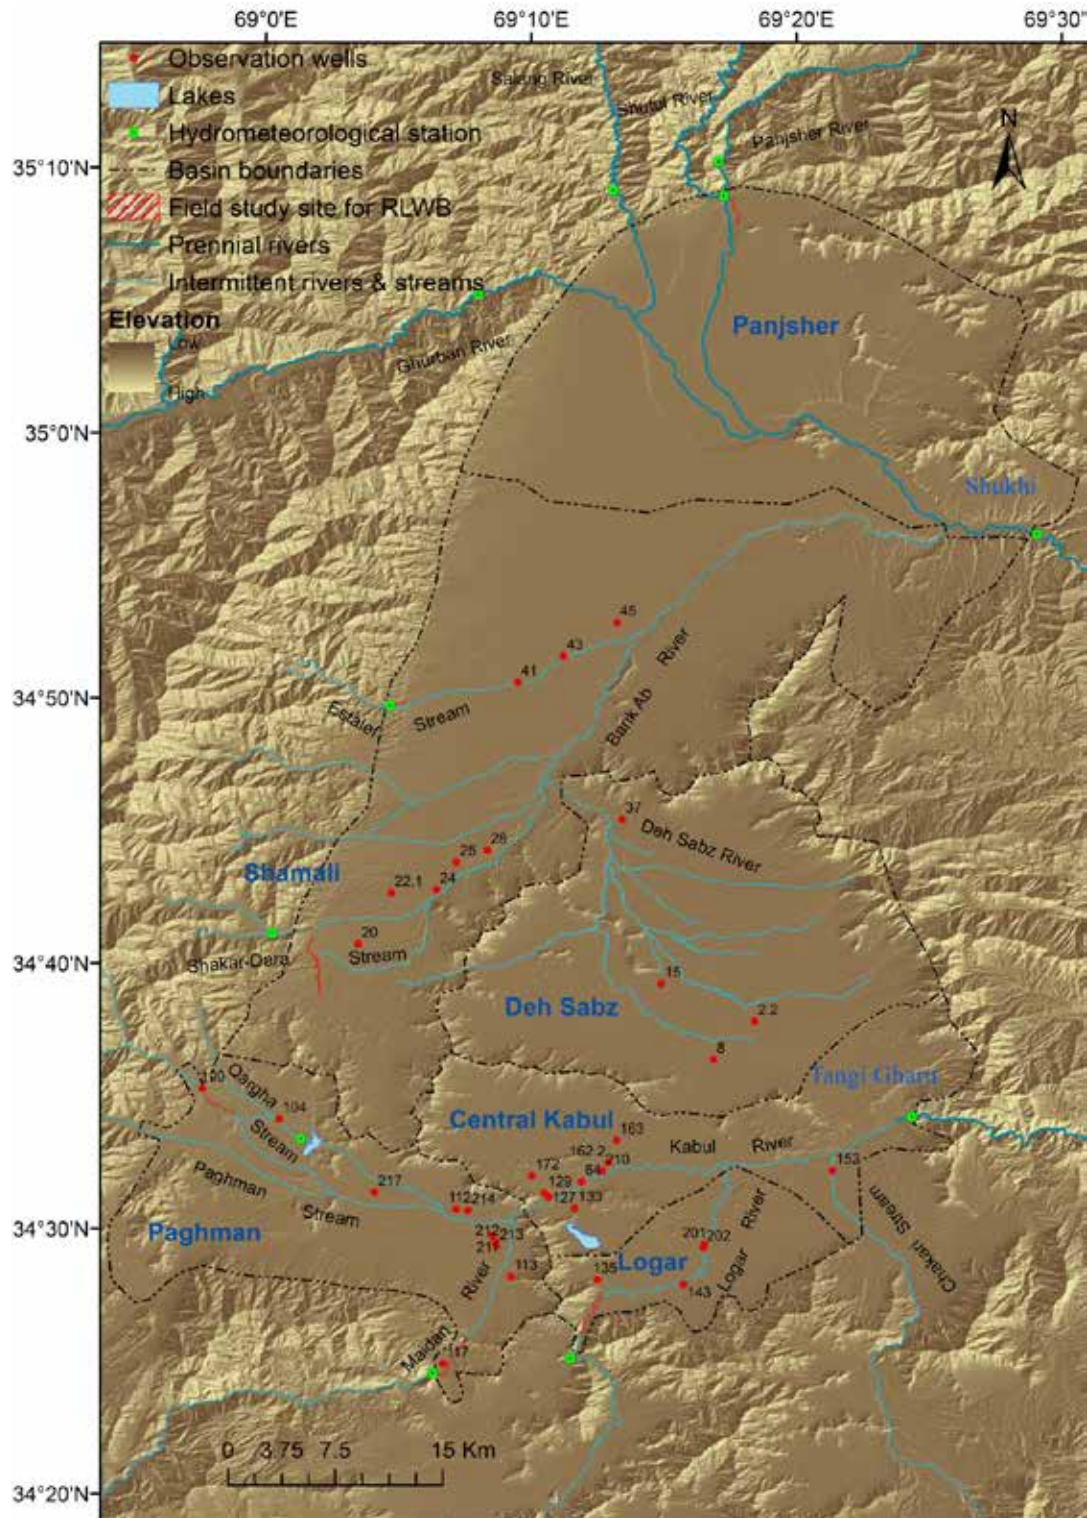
69°0'E 69°10'E 69°20'E 69°30'

Observation wells
Lakes
Hydrometeorological station
Basin boundaries
Field study site for RLWB
Prennial rivers
Intermittent rivers & streams
Elevation
Low
High

N

35°10'N
35°0'N
34°50'N
34°40'N
34°30'N
34°20'N

Salang River
Shutul River
Panjsher River
Ghurban River
Panjsher
Shukhi
45
43
41
Estalef
Stream
Barik Ab River
37
Deh Sabz River
26
25
24
22.1
Shamali
20
Shakar-Dera
Stream
15
Deh Sabz
2.2
8
Tangi Gharu
100
Qargha
104
Stream
Paghman
Stream
217
Central Kabul
163
162.2
210
Kabul
River
153
172
84
129
127
133
112
214
Paghman
212
213
211
201
202
Logar
River
Logar
113
135
143
Chakari Stream
River
Maidan
117
0 3.75 7.5 15 Km